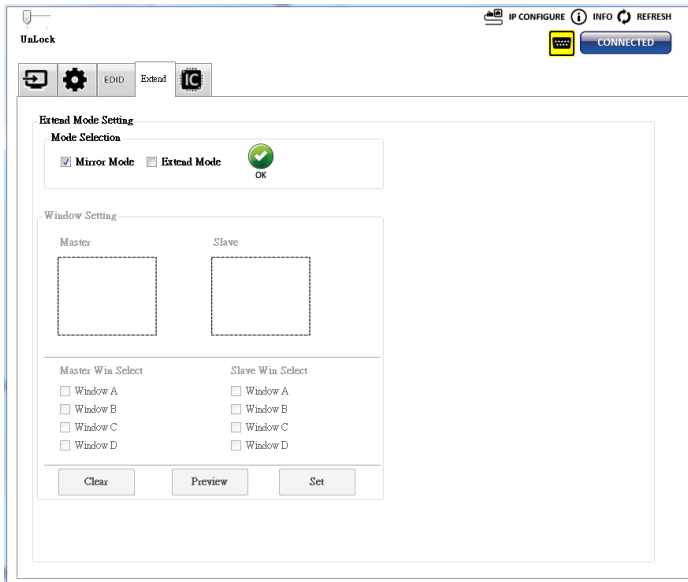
UnLock

IP CONFIGURE INFO REFRESH

CONNECTED

EDID Extend IC

Extend Mode Setting

Mode Selection

Mirror Mode Extend Mode OK

Window Setting

Master Slave

Master Win Select
Window A
Window B
Window C
Window D

Slave Win Select
Window A
Window B
Window C
Window D

Clear Preview Set